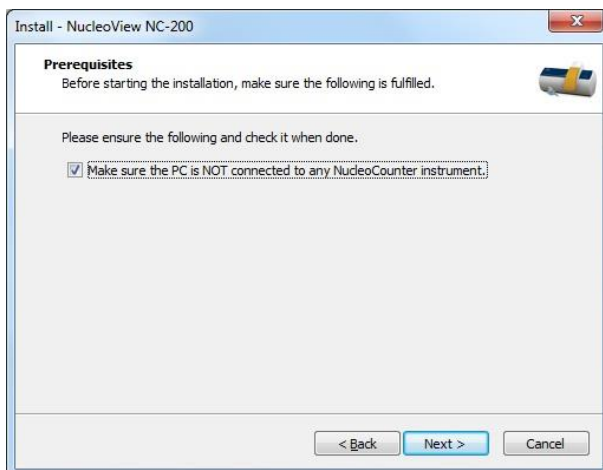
Install - NucleoView NC-200

Prerequisites
Before starting the installation, make sure the following is fulfilled.

Please ensure the following and check it when done.

Make sure the PC is NOT connected to any NucleoCounter instrument.

< Back

Next >

Cancel